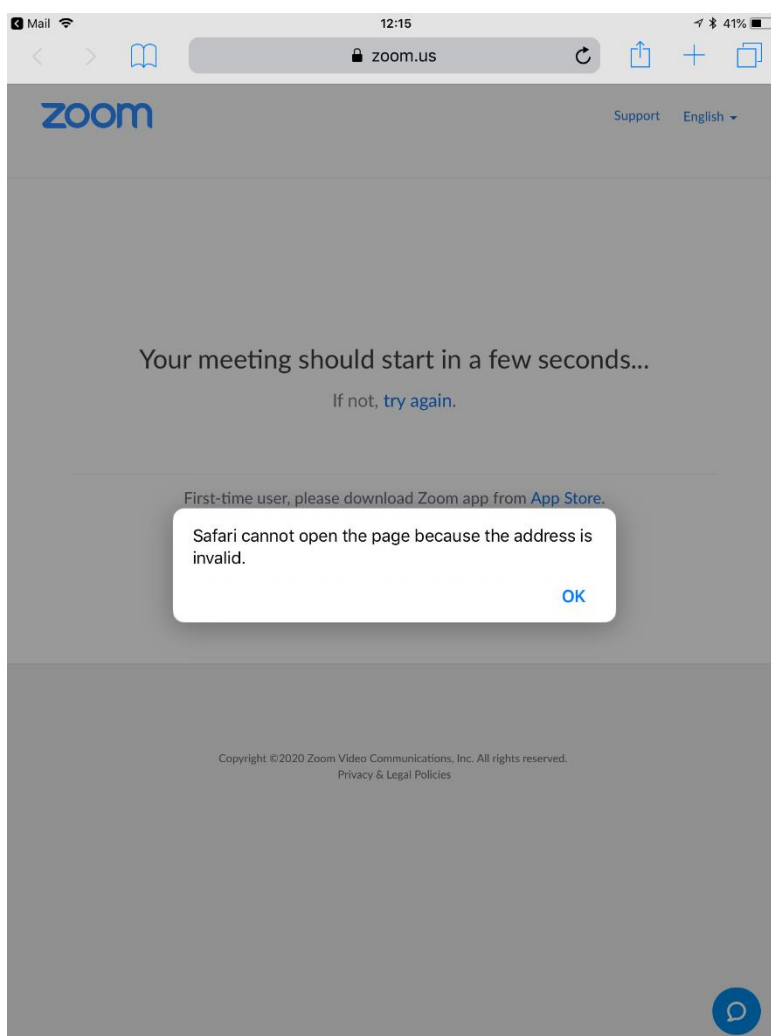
Mail 12:15 41%

zoom.us

zoom

Support English

Your meeting should start in a few seconds...

If not, try again.

First-time user, please download Zoom app from App Store.

Safari cannot open the page because the address is invalid.

OK

Copyright ©2020 Zoom Video Communications, Inc. All rights reserved.
Privacy & Legal Policies